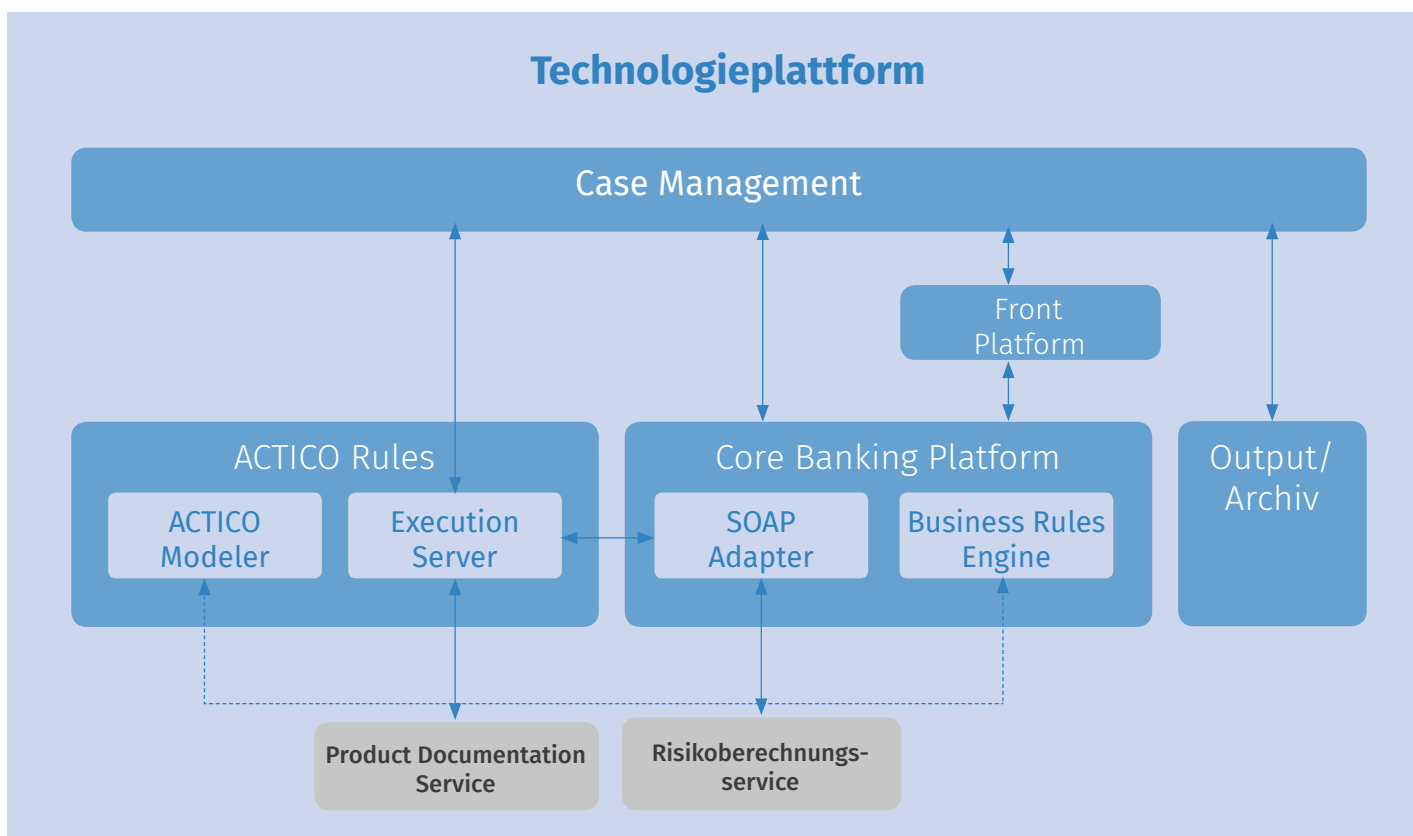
Technologieplattform

Case Management

Front Platform

ACTICO Rules

ACTICO Modeler

Execution Server

Core Banking Platform

SOAP Adapter

Business Rules Engine

Output/ Archiv

Product Documentation Service

Risikoberechnungs-service